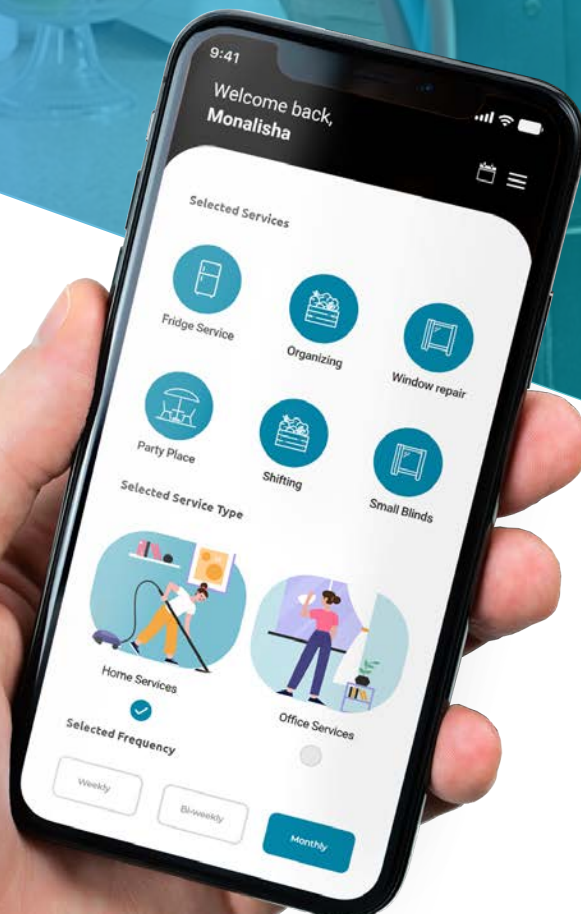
9:41

Welcome back,
Monalisha

Selected Services

Fridge Service

Organizing

Window repair

Party Place

Shifting

Small Blinds

Selected Service Type

Home Services

Office Services

Selected Frequency

Weekly

Bi-weekly

Monthly